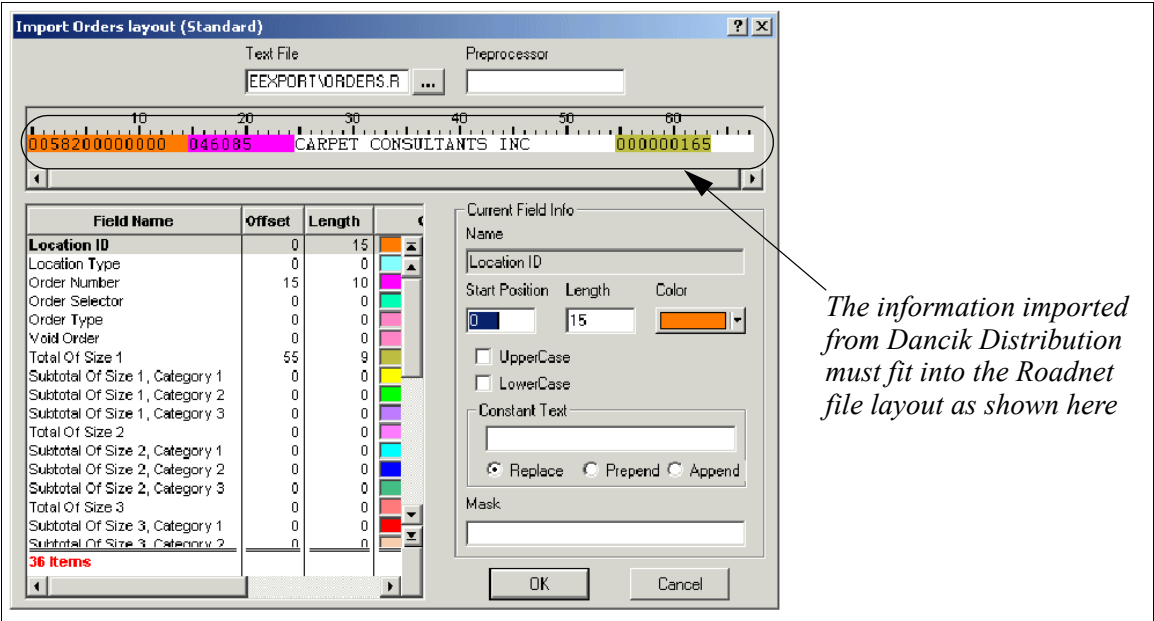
Import Orders layout (Standard)

Text File
EEXPORT\ORDERS.R ...
Preprocessor

10 20 30 40 50 60
005820000000046085 CARPET CONSULTANTS INC 000000165

| Field Name | Offset | Length |
|---|---|---|
| Location ID | 0 | 15 |
| Location Type | 0 | 0 |
| Order Number | 15 | 10 |
| Order Selector | 0 | 0 |
| Order Type | 0 | 0 |
| Void Order | 0 | 0 |
| Total Of Size 1 | 55 | 9 |
| Subtotal Of Size 1, Category 1 | 0 | 0 |
| Subtotal Of Size 1, Category 2 | 0 | 0 |
| Subtotal Of Size 1, Category 3 | 0 | 0 |
| Total Of Size 2 | 0 | 0 |
| Subtotal Of Size 2, Category 1 | 0 | 0 |
| Subtotal Of Size 2, Category 2 | 0 | 0 |
| Subtotal Of Size 2, Category 3 | 0 | 0 |
| Total Of Size 3 | 0 | 0 |
| Subtotal Of Size 3, Category 1 | 0 | 0 |
| Subtotal Of Size 3, Category 2 | 0 | 0 |

36 Items

Current Field Info
Name
Location ID
Start Position Length Color
0 15
UpperCase
LowerCase
Constant Text
Replace Prepend Append
Mask
OK Cancel

The information imported from Dancik Distribution must fit into the Roadnet file layout as shown here